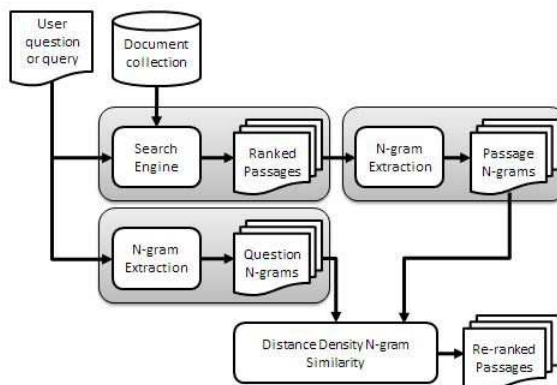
User question or query

Document collection

Search Engine

Ranked Passages

N-gram Extraction

Passage N-grams

N-gram Extraction

Question N-grams

Distance Density N-gram Similarity

Re-ranked Passages